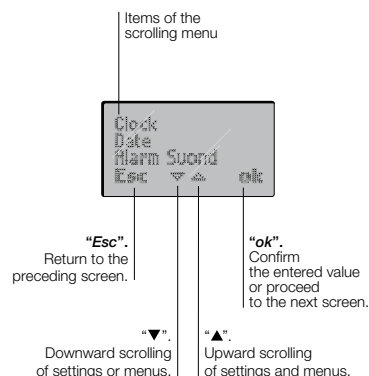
Items of the scrolling menu

Clock
Date
Alarm Suond
Esc ▽ ▵ ok

"Esc".
Return to the preceding screen.

"ok".
Confirm the entered value or proceed to the next screen.

"▼".
Downward scrolling of settings or menus.

"▲".
Upward scrolling of settings and menus.